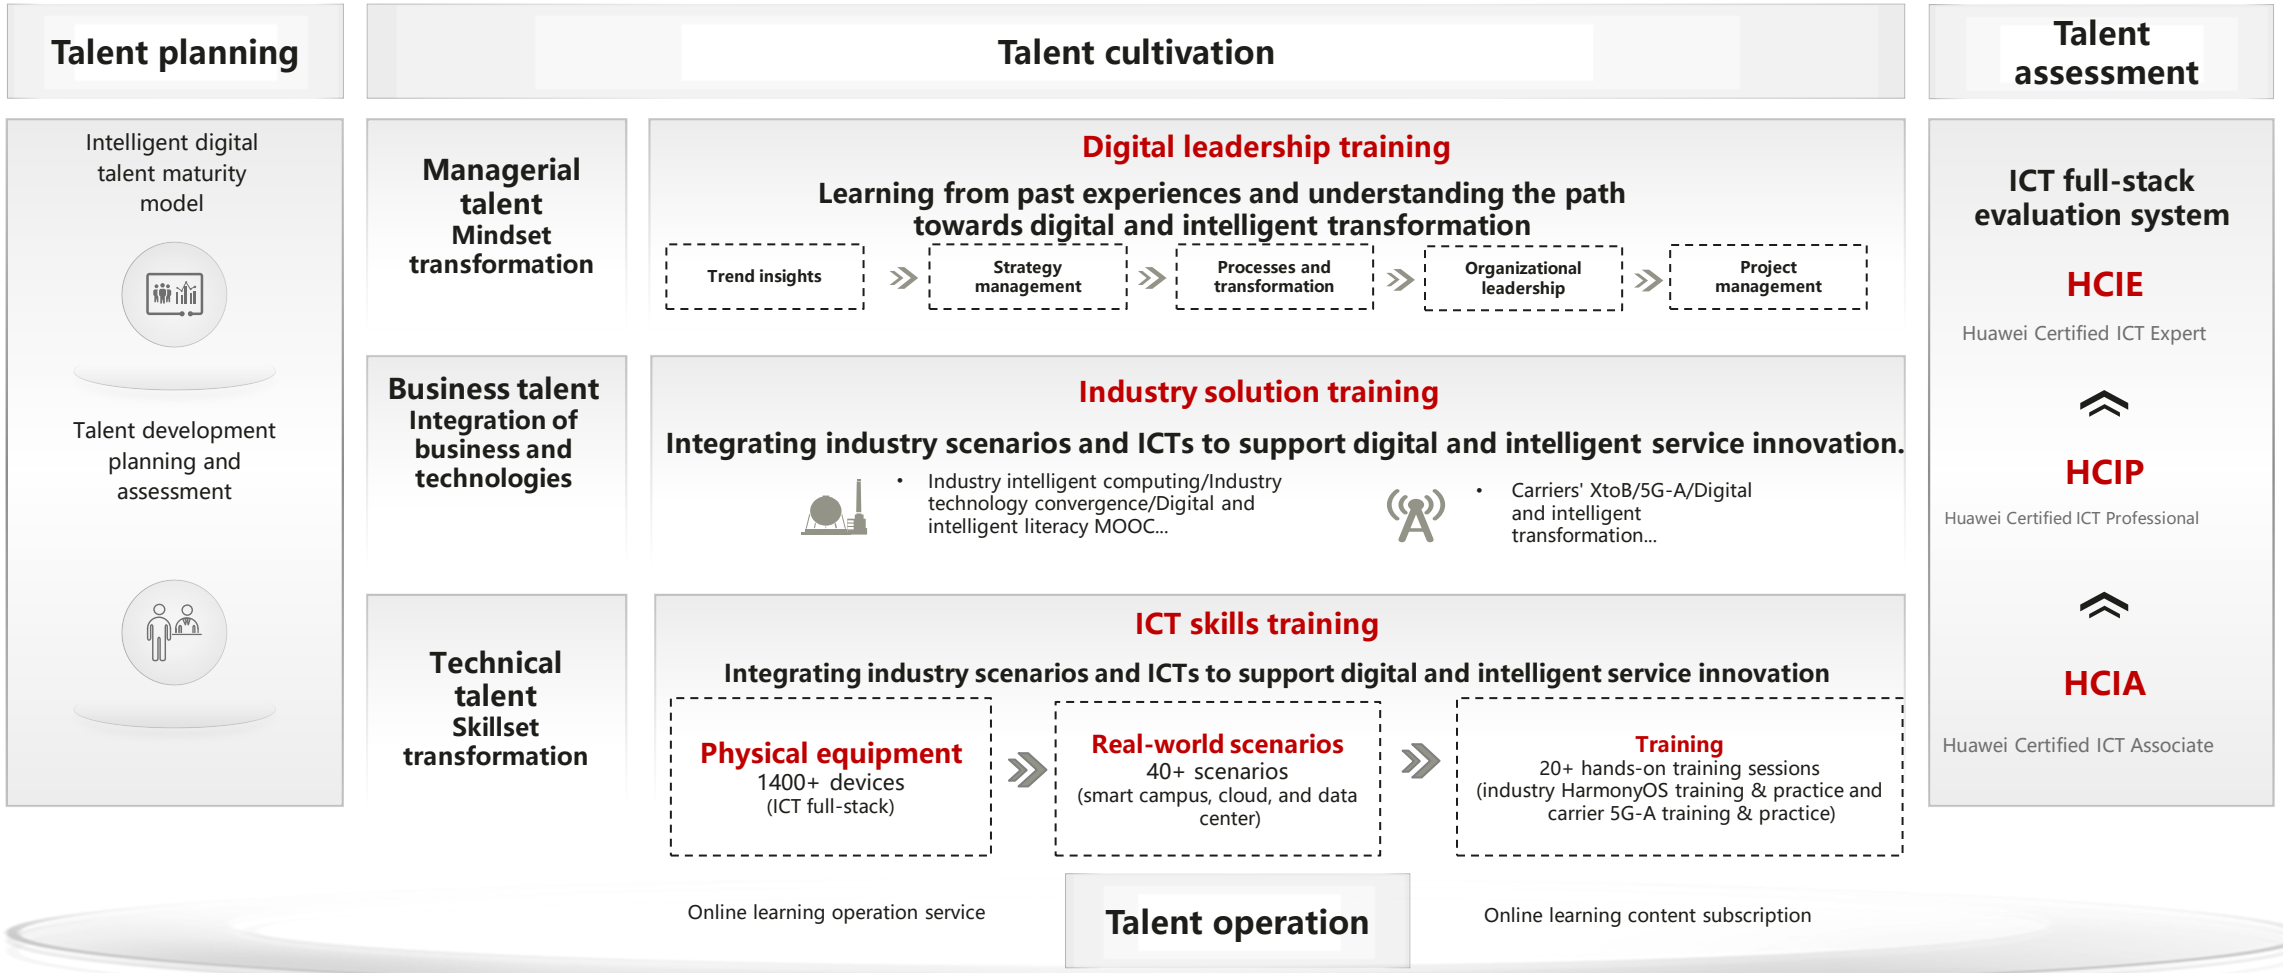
Talent planning

Talent cultivation

Talent assessment

Intelligent digital talent maturity model

Talent development planning and assessment

Managerial talent
Mindset transformation

Digital leadership training

Learning from past experiences and understanding the path towards digital and intelligent transformation

Trend insights

Strategy management

Processes and transformation

Organizational leadership

Project management

Business talent
Integration of business and technologies

Industry solution training

Integrating industry scenarios and ICTs to support digital and intelligent service innovation.

• Industry intelligent computing/Industry technology convergence/Digital and intelligent literacy MOOC...

• Carriers' XtoB/5G-A/Digital and intelligent transformation...

Technical talent
Skillset transformation

ICT skills training

Integrating industry scenarios and ICTs to support digital and intelligent service innovation

Physical equipment
1400+ devices
(ICT full-stack)

Real-world scenarios
40+ scenarios
(smart campus, cloud, and data center)

Training
20+ hands-on training sessions
(industry HarmonyOS training & practice and carrier 5G-A training & practice)

ICT full-stack evaluation system

HCIE
Huawei Certified ICT Expert

HCIP
Huawei Certified ICT Professional

HCIA
Huawei Certified ICT Associate

Online learning operation service

Talent operation

Online learning content subscription